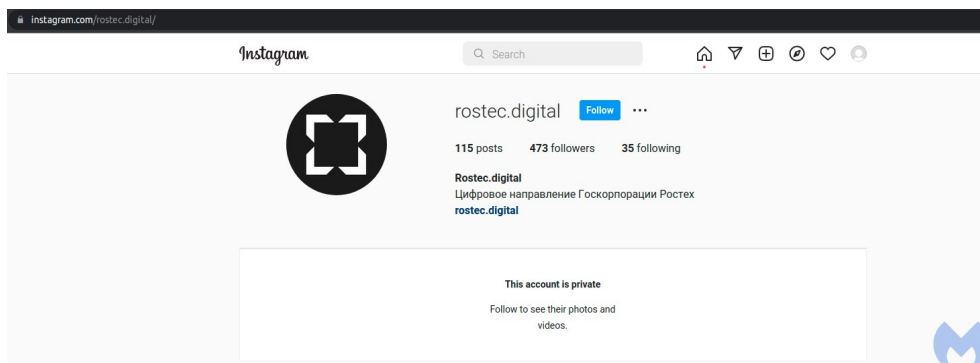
instagram.com/rostec.digital/

Instagram

Search

rostec.digital Follow ···

115 posts 473 followers 35 following

Rostec.digital
Цифровое направление Госкорпорации Ростех
rostec.digital

This account is private

Follow to see their photos and videos.